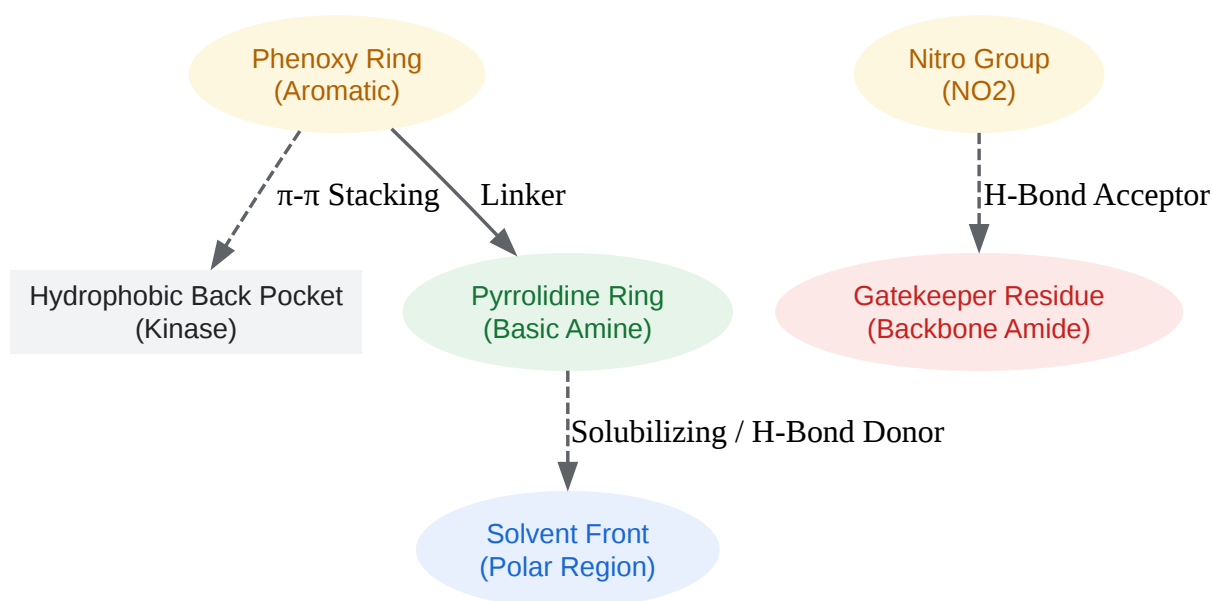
Phenoxy Ring
(Aromatic)

Nitro Group
(NO2)

π-π Stacking

Linker

H-Bond Acceptor

Hydrophobic Back Pocket
(Kinase)

Pyrrolidine Ring
(Basic Amine)

Gatekeeper Residue
(Backbone Amide)

Solubilizing / H-Bond Donor

Solvent Front
(Polar Region)